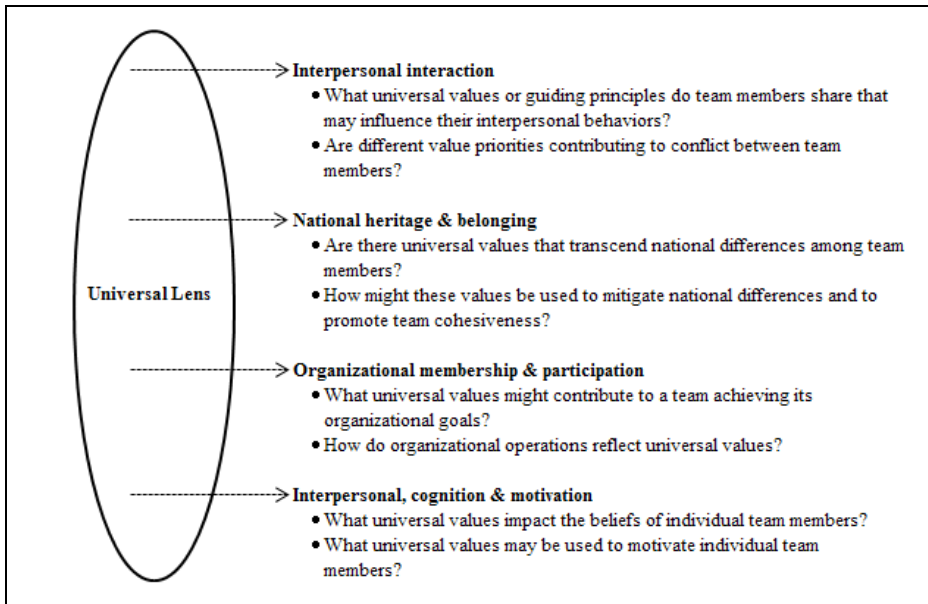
Universal Lens

Interpersonal interaction
- What universal values or guiding principles do team members share that may influence their interpersonal behaviors?
- Are different value priorities contributing to conflict between team members?

National heritage & belonging
- Are there universal values that transcend national differences among team members?
- How might these values be used to mitigate national differences and to promote team cohesiveness?

Organizational membership & participation
- What universal values might contribute to a team achieving its organizational goals?
- How do organizational operations reflect universal values?

Interpersonal, cognition & motivation
- What universal values impact the beliefs of individual team members?
- What universal values may be used to motivate individual team members?